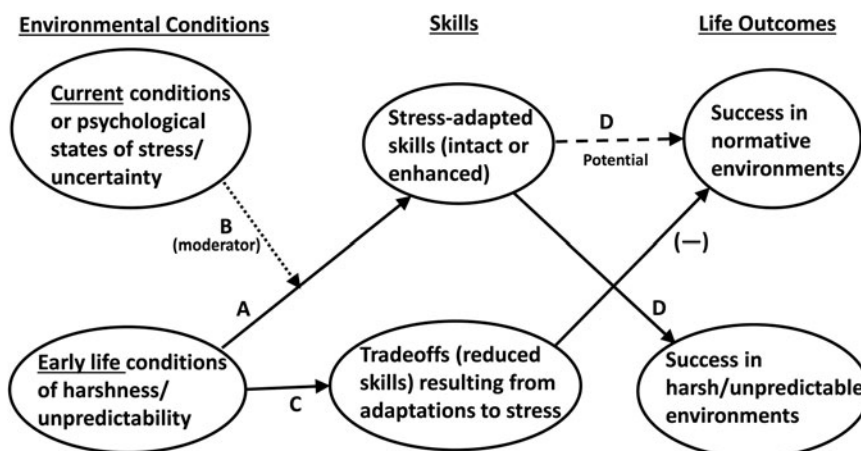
Environmental Conditions

Skills

Life Outcomes

Current conditions or psychological states of stress/ uncertainty

Stress-adapted skills (intact or enhanced)

D

Potential

Success in normative environments

B (moderator)

(—)

A

D

Early life conditions of harshness/ unpredictability

C

Tradeoffs (reduced skills) resulting from adaptations to stress

Success in harsh/unpredictable environments